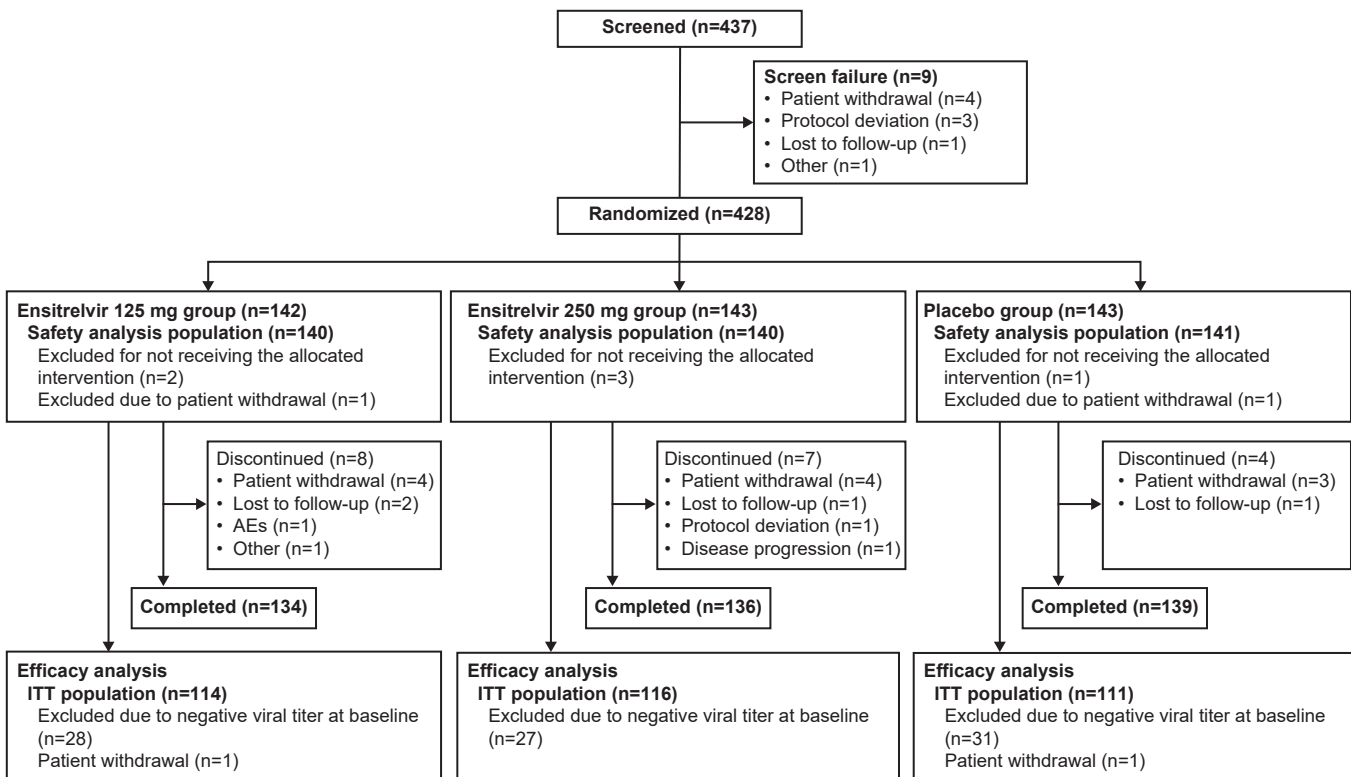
Screened (n=437)

Screen failure (n=9)
• Patient withdrawal (n=4)
• Protocol deviation (n=3)
• Lost to follow-up (n=1)
• Other (n=1)

Randomized (n=428)

Ensitrelvir 125 mg group (n=142)
Safety analysis population (n=140)
Excluded for not receiving the allocated intervention (n=2)
Excluded due to patient withdrawal (n=1)

Discontinued (n=8)
• Patient withdrawal (n=4)
• Lost to follow-up (n=2)
• AEs (n=1)
• Other (n=1)

Completed (n=134)

Efficacy analysis
ITT population (n=114)
Excluded due to negative viral titer at baseline (n=28)
Patient withdrawal (n=1)

Ensitrelvir 250 mg group (n=143)
Safety analysis population (n=140)
Excluded for not receiving the allocated intervention (n=3)

Discontinued (n=7)
• Patient withdrawal (n=4)
• Lost to follow-up (n=1)
• Protocol deviation (n=1)
• Disease progression (n=1)

Completed (n=136)

Efficacy analysis
ITT population (n=116)
Excluded due to negative viral titer at baseline (n=27)

Placebo group (n=143)
Safety analysis population (n=141)
Excluded for not receiving the allocated intervention (n=1)
Excluded due to patient withdrawal (n=1)

Discontinued (n=4)
• Patient withdrawal (n=3)
• Lost to follow-up (n=1)

Completed (n=139)

Efficacy analysis
ITT population (n=111)
Excluded due to negative viral titer at baseline (n=31)
Patient withdrawal (n=1)